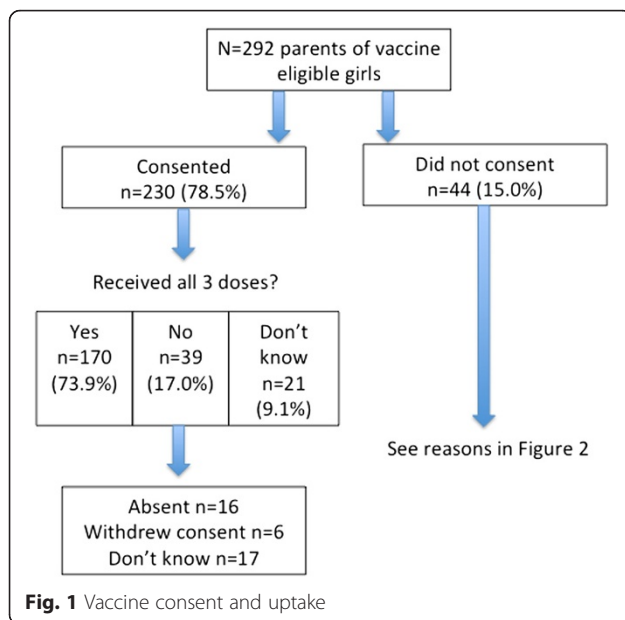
N=292 parents of vaccine eligible girls

Consented
n=230 (78.5%)

Did not consent
n=44 (15.0%)

Received all 3 doses?

| Yes n=170 (73.9%) | No n=39 (17.0%) | Don't know n=21 (9.1%) |
|---|---|---|

See reasons in Figure 2

Absent n=16
Withdrew consent n=6
Don't know n=17

**Fig. 1** Vaccine consent and uptake